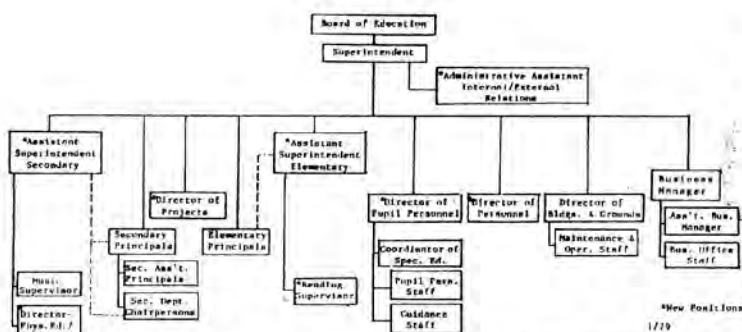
Board of Education

Superintendent

*Administrative Assistant Internal/External Relations

*Assistant Superintendent Secondary

*Director of Projects

Secondary Principals

Sec. Ass't. Principals

Sec. Dept. Chairpersons

Elementary Principals

*Assistant Superintendent Elementary

*Reading Supervisor

*Director of Pupil Personnel

Coordinator of Spec. Ed.

Pupil Pers. Staff

Guidance Staff

*Director of Personnel

Director of Bldgs. & Grounds

Maintenance & Oper. Staff

Business Manager

Ass't. Bus. Manager

Bus. Office Staff

Music Supervisor

Director-Phys. Ed./

*New Positions

1/79